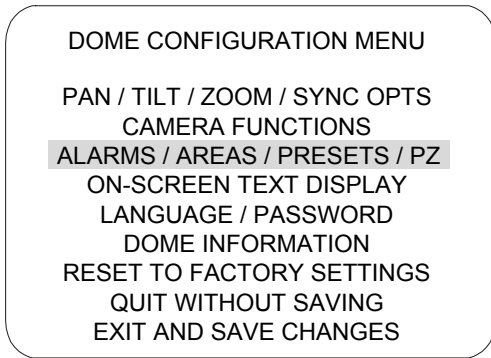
DOME CONFIGURATION MENU

PAN / TILT / ZOOM / SYNC OPTS
CAMERA FUNCTIONS
ALARMS / AREAS / PRESETS / PZ
ON-SCREEN TEXT DISPLAY
LANGUAGE / PASSWORD
DOME INFORMATION
RESET TO FACTORY SETTINGS
QUIT WITHOUT SAVING
EXIT AND SAVE CHANGES